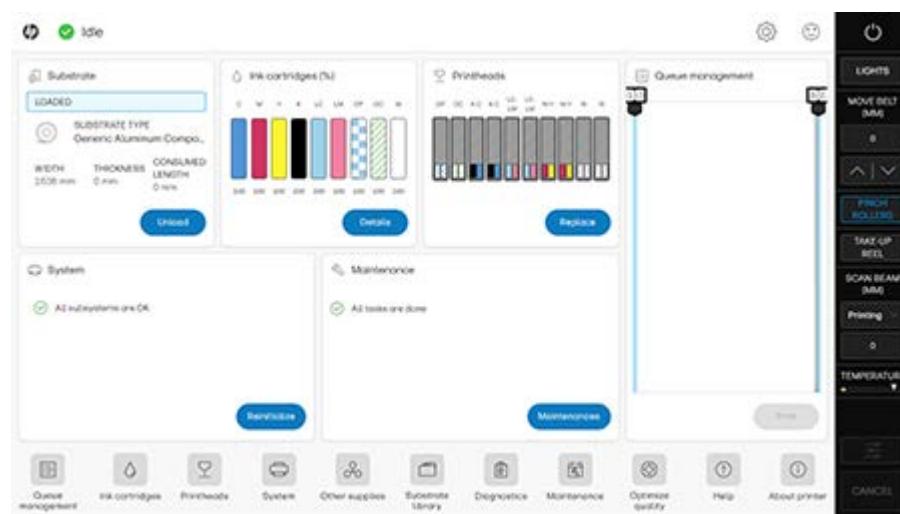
Idle

Substrate

LOADED

SUBSTRATE TYPE
Generic Aluminum Compo...

WIDTH
2636 mm

THICKNESS
0 mm

CONSUMED LENGTH
0 mm

Unload

Ink cartridges (%)

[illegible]

Details

Printheads

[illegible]

Replace

Queue management

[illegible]

System

All subsystems are OK

Reinitialize

Maintenance

All tasks are done

Maintenance

LIGHTS

MOVE BELT (MM)

0

PINCH ROLLERS

TAKE-UP REEL

SCAN BEAM (MM)

Printing

0

TEMPERATURE

CANCEL

Queue management

Ink cartridges

Printheads

System

Other supplies

Substrate library

Diagnostics

Maintenance

Optimize quality

Help

About printer